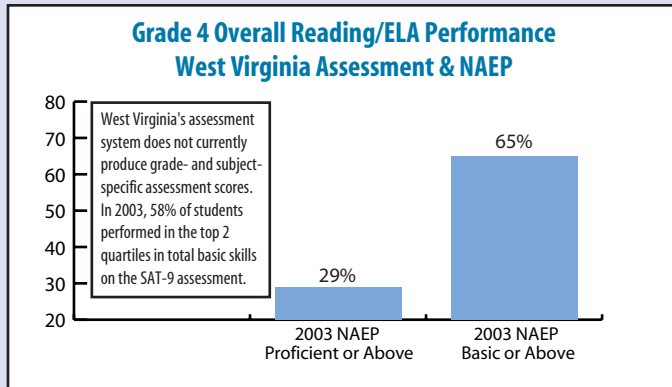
Grade 4 Overall Reading/ELA Performance
West Virginia Assessment & NAEP

80
70
60
50
40
30
20

West Virginia's assessment system does not currently produce grade- and subject-specific assessment scores. In 2003, 58% of students performed in the top 2 quartiles in total basic skills on the SAT-9 assessment.

29%

65%

2003 NAEP
Proficient or Above

2003 NAEP
Basic or Above